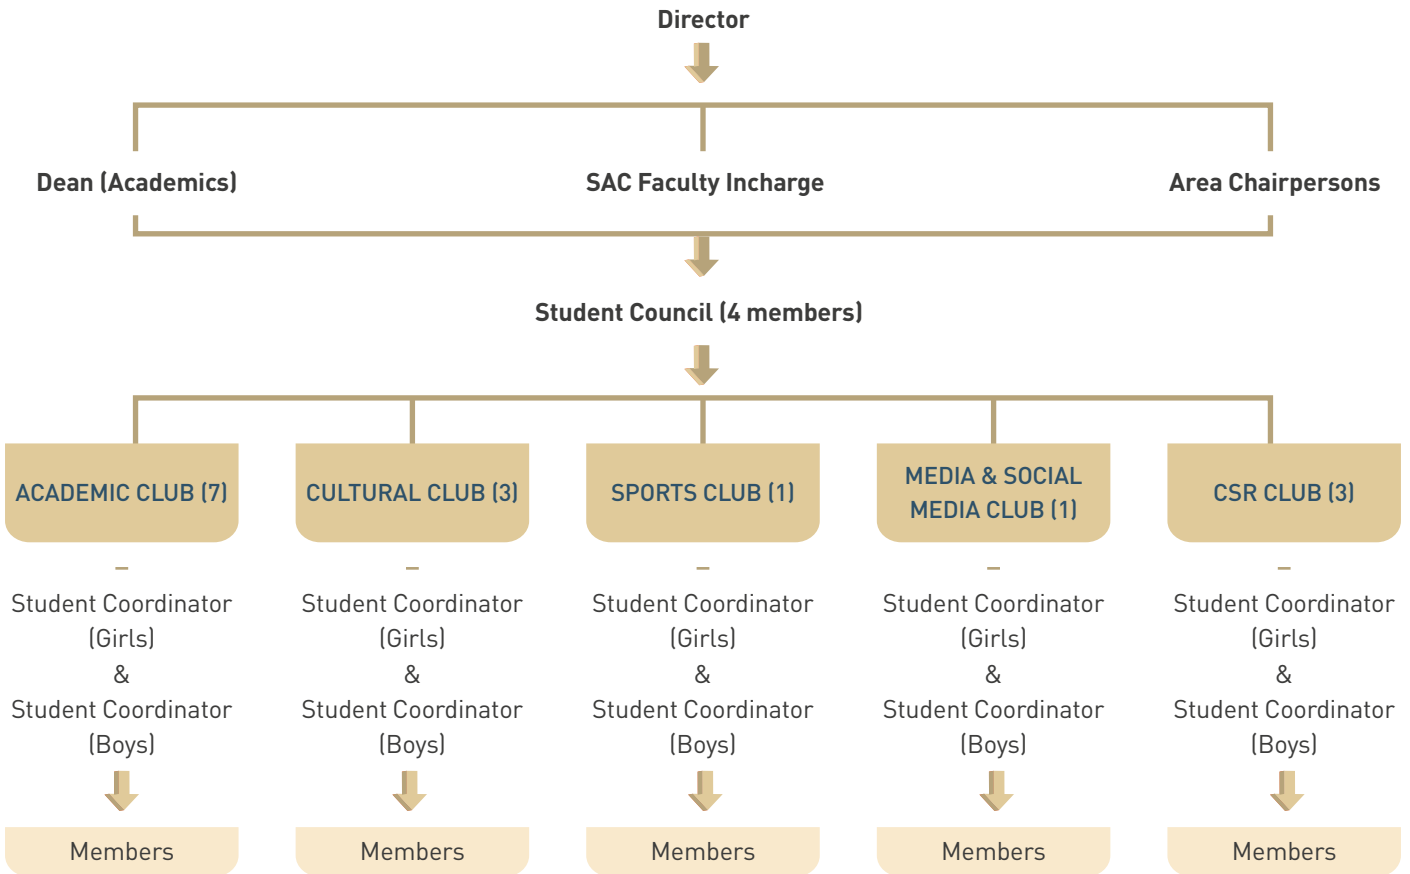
Director

Dean (Academics)

SAC Faculty Incharge

Area Chairpersons

Student Council (4 members)

ACADEMIC CLUB (7)

Student Coordinator (Girls) & Student Coordinator (Boys)

Members

CULTURAL CLUB (3)

Student Coordinator (Girls) & Student Coordinator (Boys)

Members

SPORTS CLUB (1)

Student Coordinator (Girls) & Student Coordinator (Boys)

Members

MEDIA & SOCIAL MEDIA CLUB (1)

Student Coordinator (Girls) & Student Coordinator (Boys)

Members

CSR CLUB (3)

Student Coordinator (Girls) & Student Coordinator (Boys)

Members